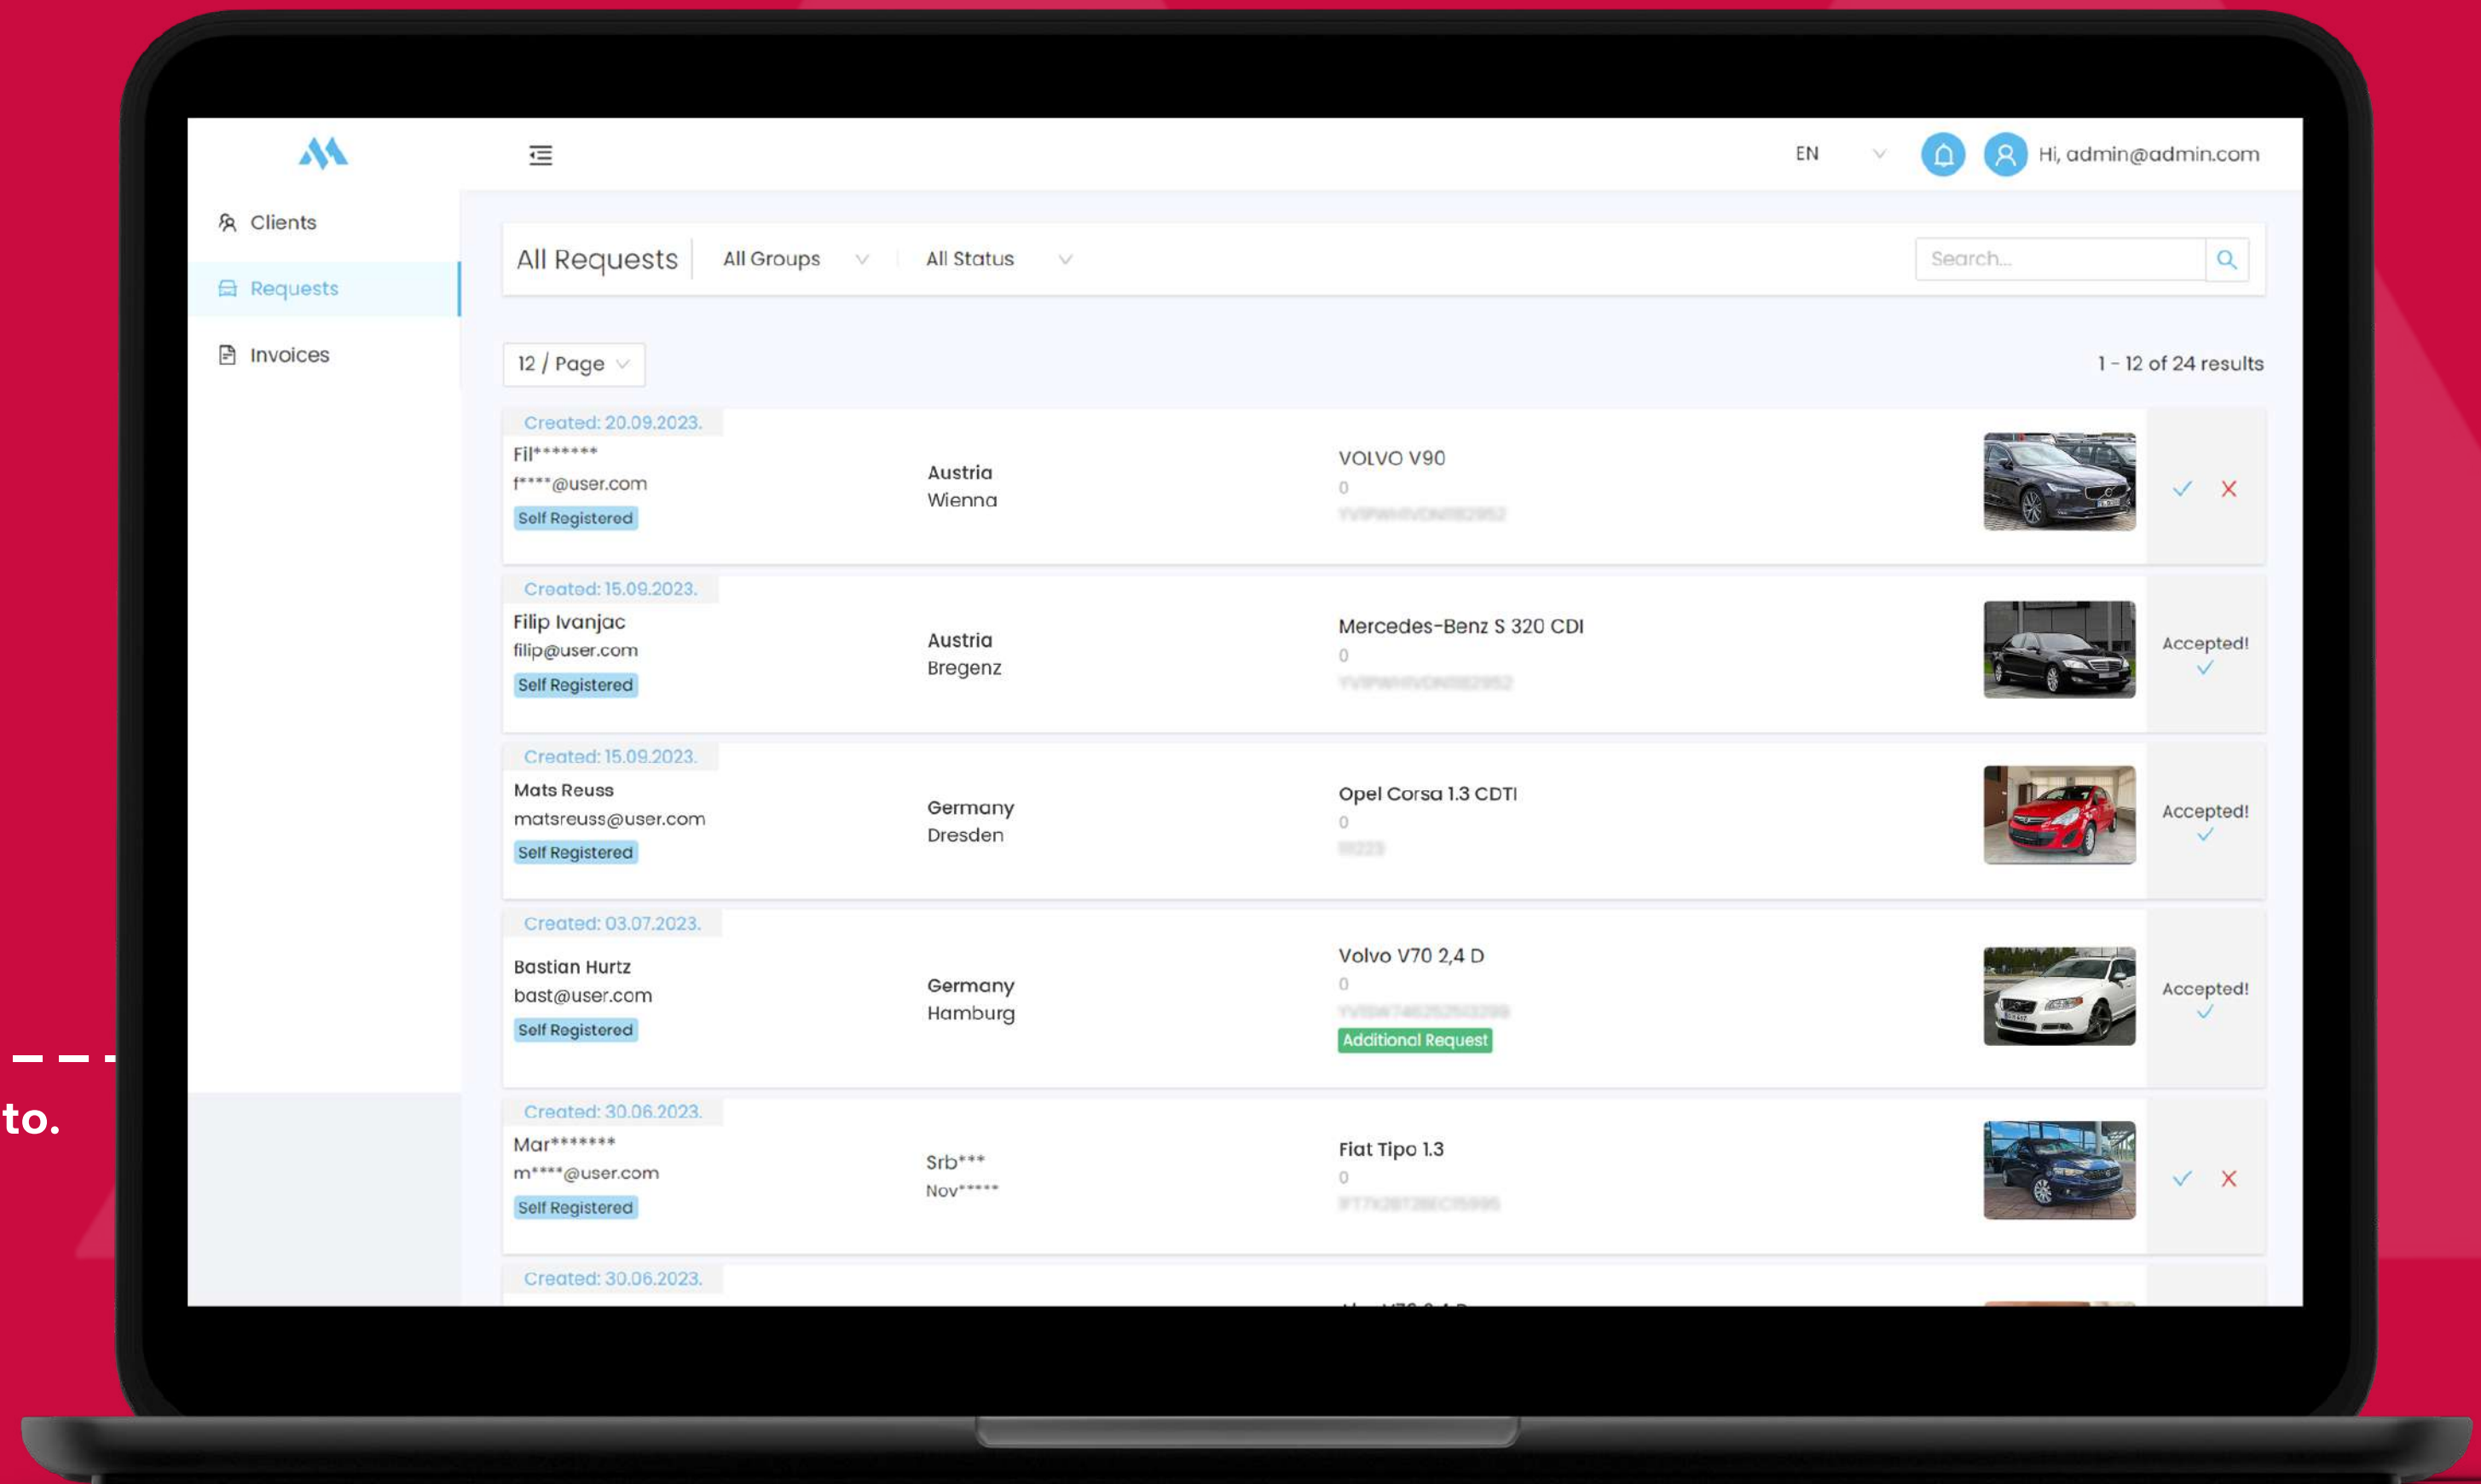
EN

Hi, admin@admin.com

Clients

Requests

Invoices

All Requests

All Groups

All Status

Search...

12 / Page

1 - 12 of 24 results

Created: 20.09.2023.
Fil*******
f****@user.com
Self Registered

Austria
Wienna

VOLVO V90
0
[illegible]

Created: 15.09.2023.
Filip Ivanjac
filip@user.com
Self Registered

Austria
Bregenz

Mercedes-Benz S 320 CDI
0
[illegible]

Accepted!

Created: 15.09.2023.
Mats Reuss
matsreuss@user.com
Self Registered

Germany
Dresden

Opel Corsa 1.3 CDTI
0
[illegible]

Accepted!

Created: 03.07.2023.
Bastian Hurtz
bast@user.com
Self Registered

Germany
Hamburg

Volvo V70 2,4 D
0
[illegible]
Additional Request

Accepted!

Created: 30.06.2023.
Mar*******
m****@user.com
Self Registered

Srb***
Nov*****

Fiat Tipo 1.3
0
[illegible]

Created: 30.06.2023.

to.